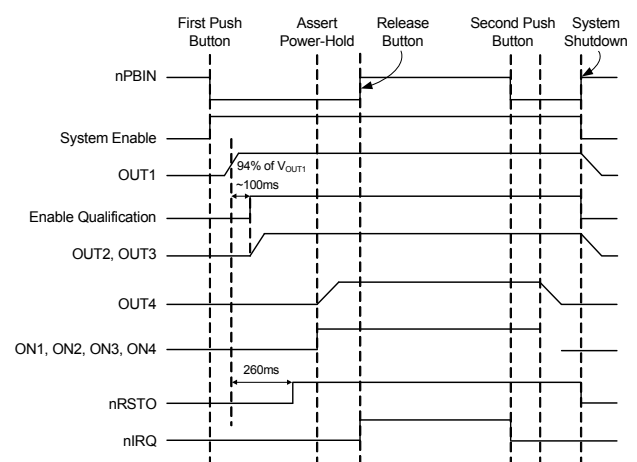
First Push Button

Assert Power-Hold

Release Button

Second Push Button

System Shutdown

nPBIN

System Enable

OUT1

94% of $V_{OUT1}$

~100ms

Enable Qualification

OUT2, OUT3

OUT4

ON1, ON2, ON3, ON4

260ms

nRSTO

nIRQ